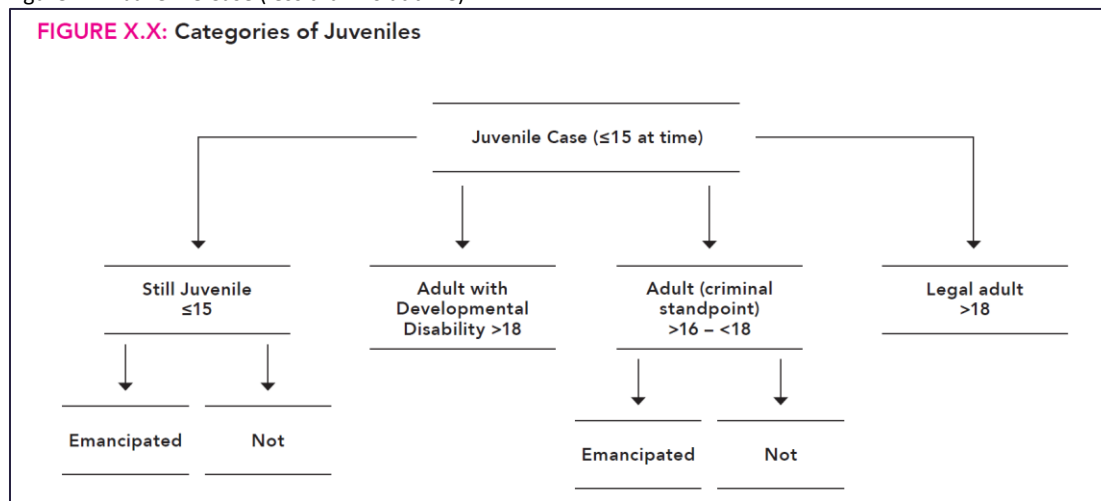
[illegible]

FIGURE X.X: Categories of Juveniles

Juvenile Case (≤15 at time)

Still Juvenile ≤15

Adult with Developmental Disability >18

Adult (criminal standpoint) >16 – <18

Legal adult >18

Emancipated

Not

Emancipated

Not